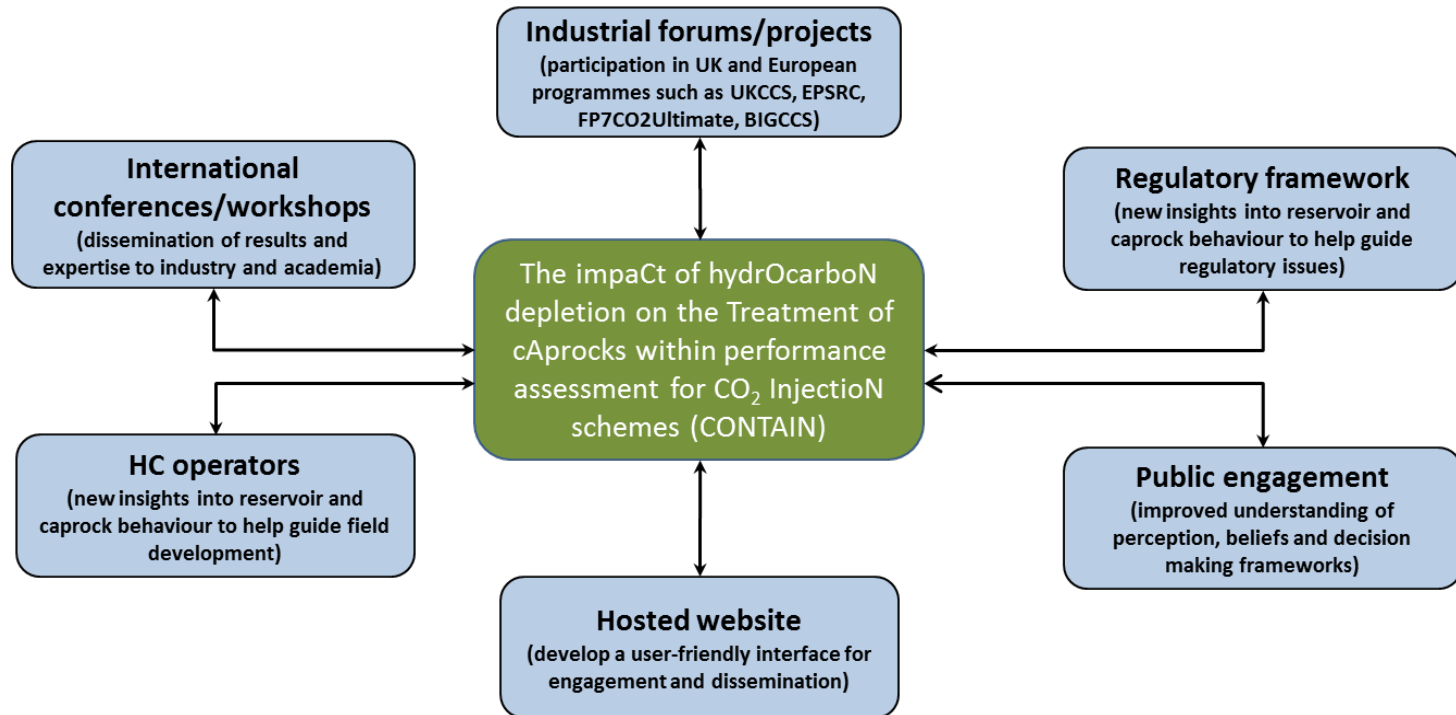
Industrial forums/projects
(participation in UK and European programmes such as UKCCS, EPSRC, FP7CO2Ultimate, BIGCCS)

International conferences/workshops
(dissemination of results and expertise to industry and academia)

Regulatory framework
(new insights into reservoir and caprock behaviour to help guide regulatory issues)

The impaCt of hydrOcarboN depletion on the Treatment of cAprocks within performance assessment for $CO_2$ InjectioN schemes (CONTAIN)

HC operators
(new insights into reservoir and caprock behaviour to help guide field development)

Public engagement
(improved understanding of perception, beliefs and decision making frameworks)

Hosted website
(develop a user-friendly interface for engagement and dissemination)